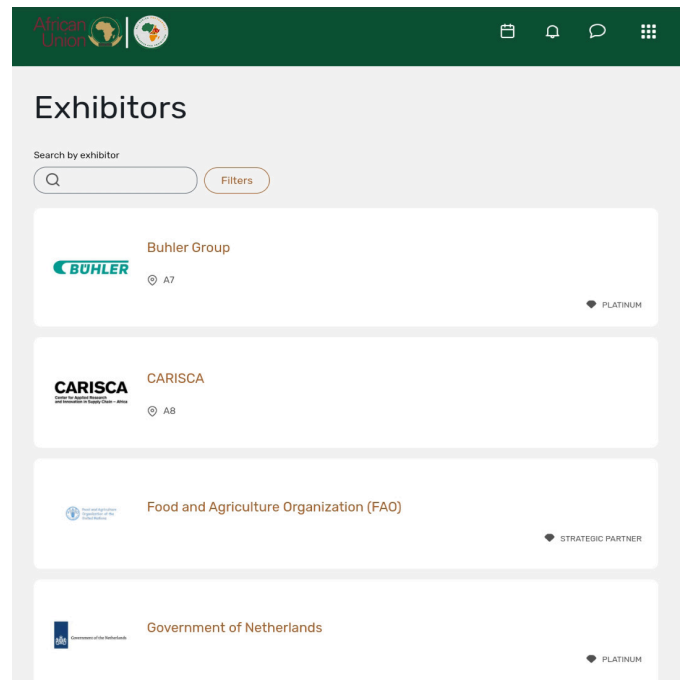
African Union

Exhibitors

Search by exhibitor

Filters

BÜHLER

Buhler Group

A7

PLATINUM

CARISCA Center for Applied Research and Innovation in Supply Chain – Africa

CARISCA

A8

Food and Agriculture Organization of the United Nations

Food and Agriculture Organization (FAO)

STRATEGIC PARTNER

Government of the Netherlands

Government of Netherlands

PLATINUM